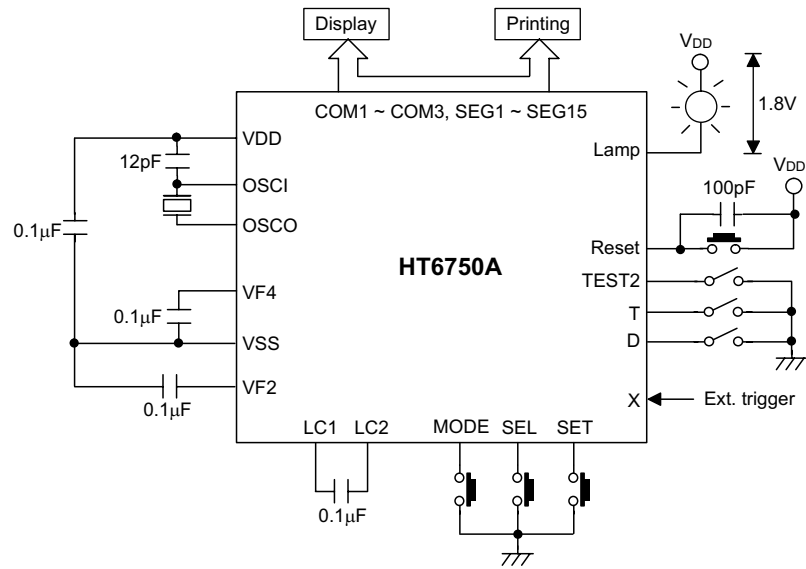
Display

Printing

$V_{DD}$

1.8V

COM1 ~ COM3, SEG1 ~ SEG15

VDD

12pF

OSCI

OSCO

$0.1\mu F$

Lamp

$V_{DD}$

100pF

Reset

HT6750A

TEST2

VF4

$0.1\mu F$

T

VSS

D

VF2

$0.1\mu F$

X

Ext. trigger

LC1 LC2

MODE SEL SET

$0.1\mu F$